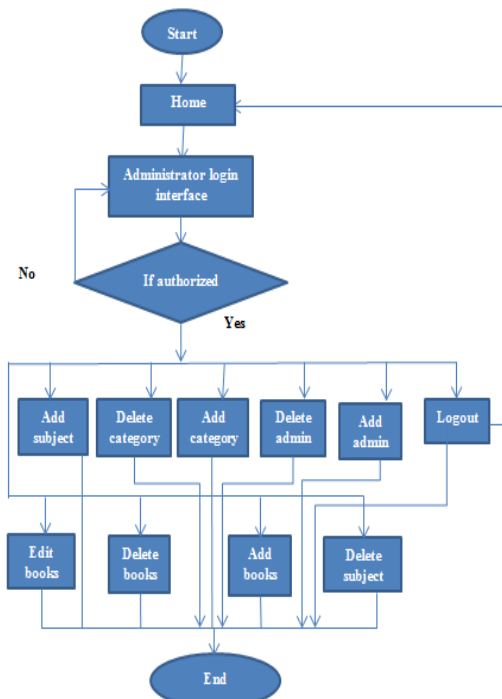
Start

Home

Administrator login interface

No

If authorized

Yes

Add subject

Delete category

Add category

Delete admin

Add admin

Logout

Edit books

Delete books

Add books

Delete subject

End